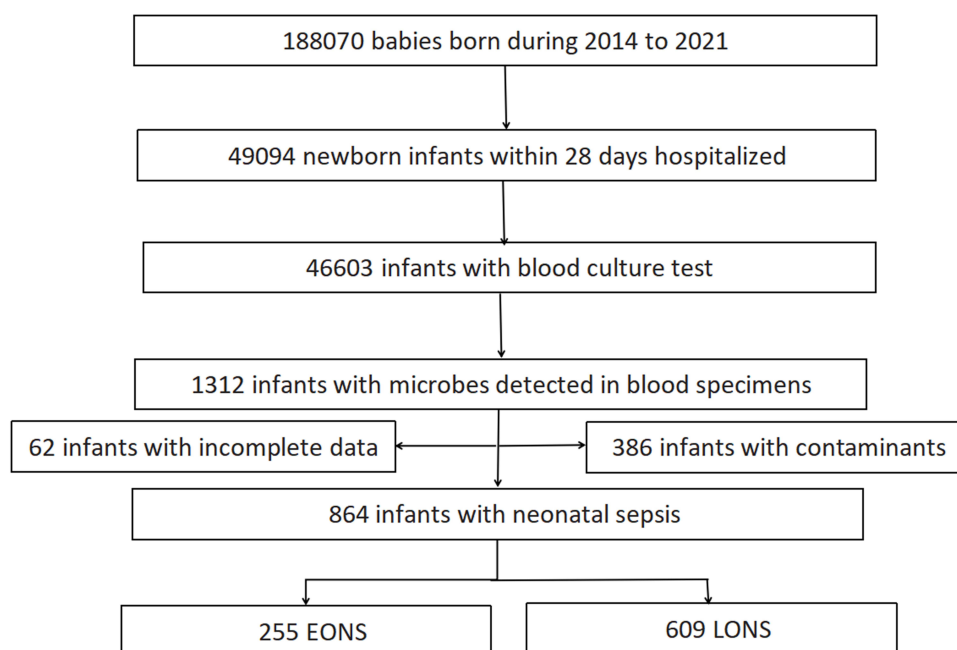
188070 babies born during 2014 to 2021

49094 newborn infants within 28 days hospitalized

46603 infants with blood culture test

1312 infants with microbes detected in blood specimens

62 infants with incomplete data

386 infants with contaminants

864 infants with neonatal sepsis

255 EONS

609 LONS